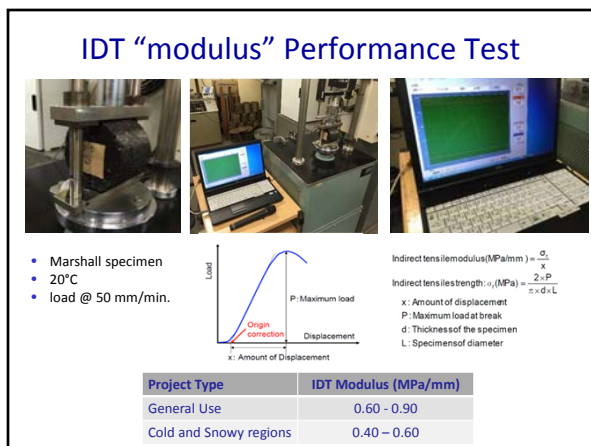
IDT “modulus” Performance Test

- Marshall specimen
- 20°C
- load @ 50 mm/min.

Load

P: Maximum load

Origin correction

Displacement

x: Amount of Displacement

Indirect tensile modulus(MPa/mm) = $\frac{\sigma_t}{x}$

Indirect tensile strength: $\sigma_t$(MPa) = $\frac{2 \times P}{\pi \times d \times L}$

x: Amount of displacement
P: Maximum load at break
d: Thickness of the specimen
L: Specimens of diameter

| Project Type | IDT Modulus (MPa/mm) |
|---|---|
| General Use | 0.60 - 0.90 |
| Cold and Snowy regions | 0.40 – 0.60 |